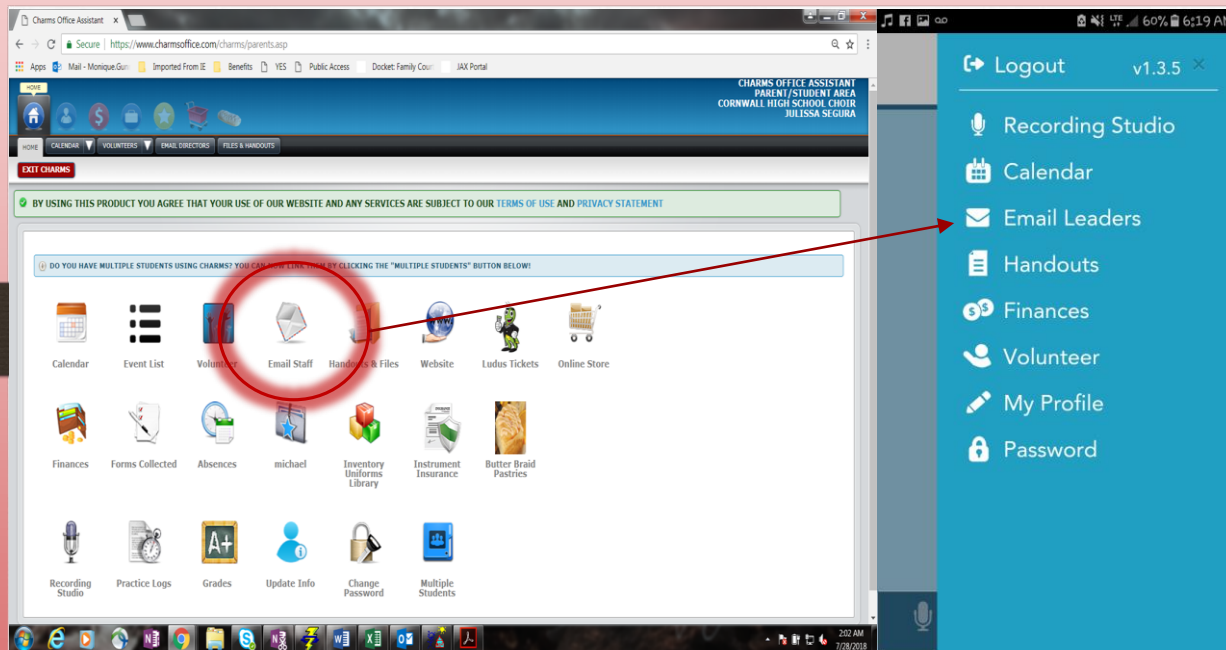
Charms Office Assistant

Secure | https://www.charmsoffice.com/charms/parents.asp

Apps Mail - Monique.Gun Imported From IE Benefits YES Public Access Docket: Family Cour JAX Portal

HOME

CHARMS OFFICE ASSISTANT
PARENT/STUDENT AREA
CORNWALL HIGH SCHOOL CHOIR
JULISSA SEGURA

HOME CALENDAR VOLUNTEERS EMAIL DIRECTORS FILES & HANDOUTS

EXIT CHARMS

BY USING THIS PRODUCT YOU AGREE THAT YOUR USE OF OUR WEBSITE AND ANY SERVICES ARE SUBJECT TO OUR TERMS OF USE AND PRIVACY STATEMENT

DO YOU HAVE MULTIPLE STUDENTS USING CHARMS? YOU CAN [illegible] BY CLICKING THE "MULTIPLE STUDENTS" BUTTON BELOW!

Calendar
Event List
Volunteer
Email Staff
Handouts & Files
Website
Ludus Tickets
Online Store

Finances
Forms Collected
Absences
michael
Inventory Uniforms Library
Instrument Insurance
Butter Braid Pastries

Recording Studio
Practice Logs
Grades
Update Info
Change Password
Multiple Students

2:02 AM
7/28/2018

60% 6:19 AM

Logout v1.3.5

Recording Studio
Calendar
Email Leaders
Handouts
Finances
Volunteer
My Profile
Password